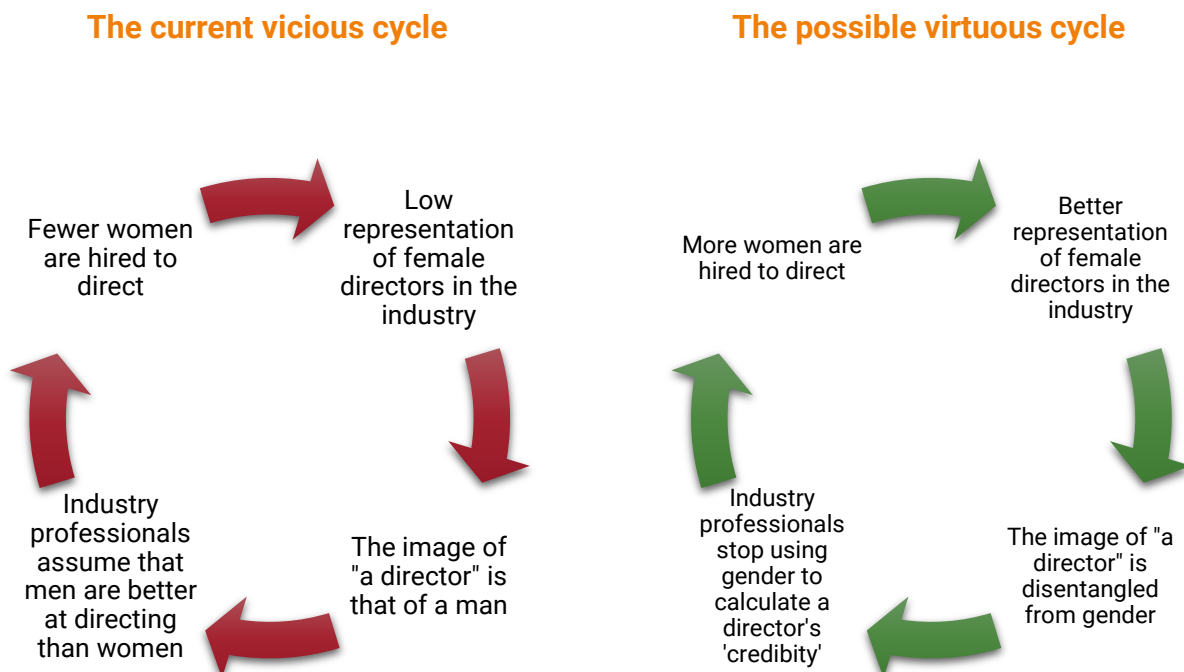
The current vicious cycle

Fewer women are hired to direct

Low representation of female directors in the industry

The image of "a director" is that of a man

Industry professionals assume that men are better at directing than women

The possible virtuous cycle

More women are hired to direct

Better representation of female directors in the industry

The image of "a director" is disentangled from gender

Industry professionals stop using gender to calculate a director's 'credibity'